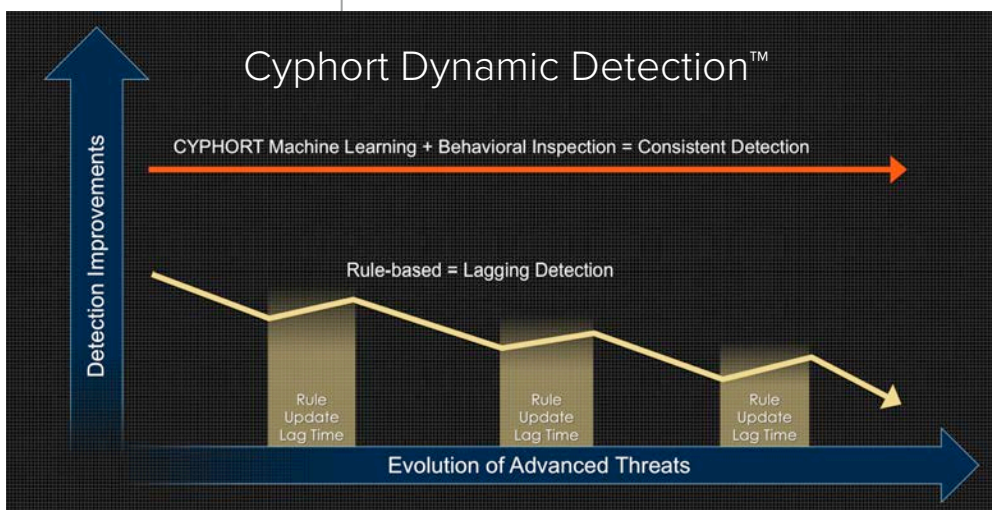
Cyphort Dynamic Detection™

Detection Improvements

CYPHORT Machine Learning + Behavioral Inspection = Consistent Detection

Rule-based = Lagging Detection

Rule Update Lag Time

Rule Update Lag Time

Rule Update Lag Time

Evolution of Advanced Threats